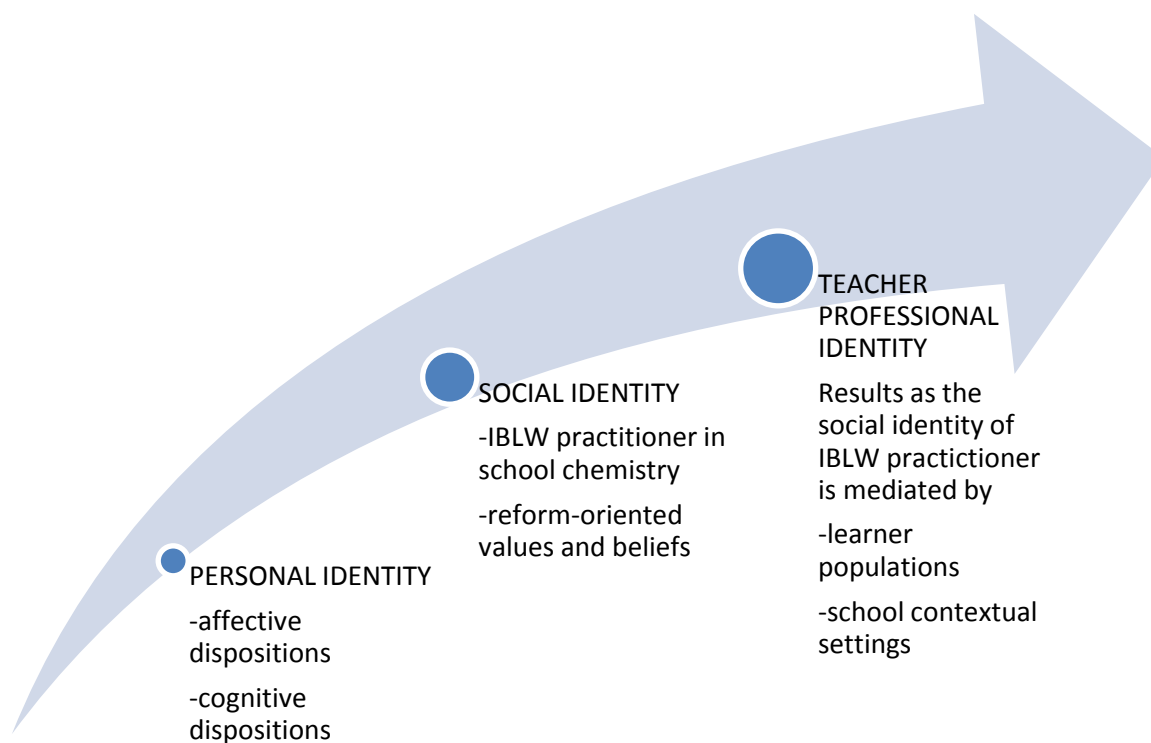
PERSONAL IDENTITY

-affective dispositions

-cognitive dispositions

SOCIAL IDENTITY

-IBLW practitioner in school chemistry

-reform-oriented values and beliefs

TEACHER PROFESSIONAL IDENTITY

Results as the social identity of IBLW practictioner is mediated by

-learner populations

-school contextual settings